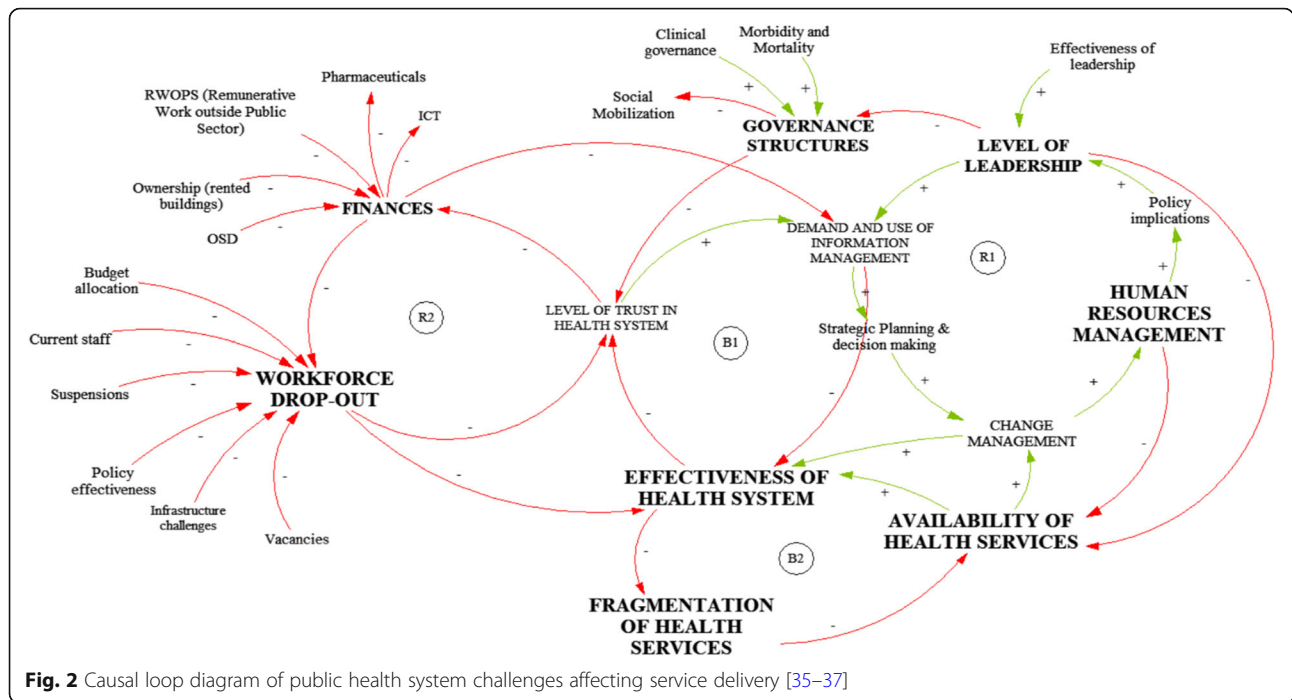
Clinical governance

Morbidity and Mortality

Effectiveness of leadership

Pharmaceuticals

RWOPS (Remunerative Work outside Public Sector)

ICT

Social Mobilization

GOVERNANCE STRUCTURES

LEVEL OF LEADERSHIP

Ownership (rented buildings)

FINANCES

OSD

DEMAND AND USE OF INFORMATION MANAGEMENT

Policy implications

R1

Budget allocation

R2

LEVEL OF TRUST IN HEALTH SYSTEM

HUMAN RESOURCES MANAGEMENT

Current staff

B1

Strategic Planning & decision making

Suspensions

WORKFORCE DROP-OUT

CHANGE MANAGEMENT

Policy effectiveness

Infrastructure challenges

EFFECTIVENESS OF HEALTH SYSTEM

Vacancies

AVAILABILITY OF HEALTH SERVICES

B2

FRAGMENTATION OF HEALTH SERVICES

+ + + + + + + + + + + + +
- - - - - - - - - - - - - - - - - - - - - - - -

**Fig. 2** Causal loop diagram of public health system challenges affecting service delivery [35–37]